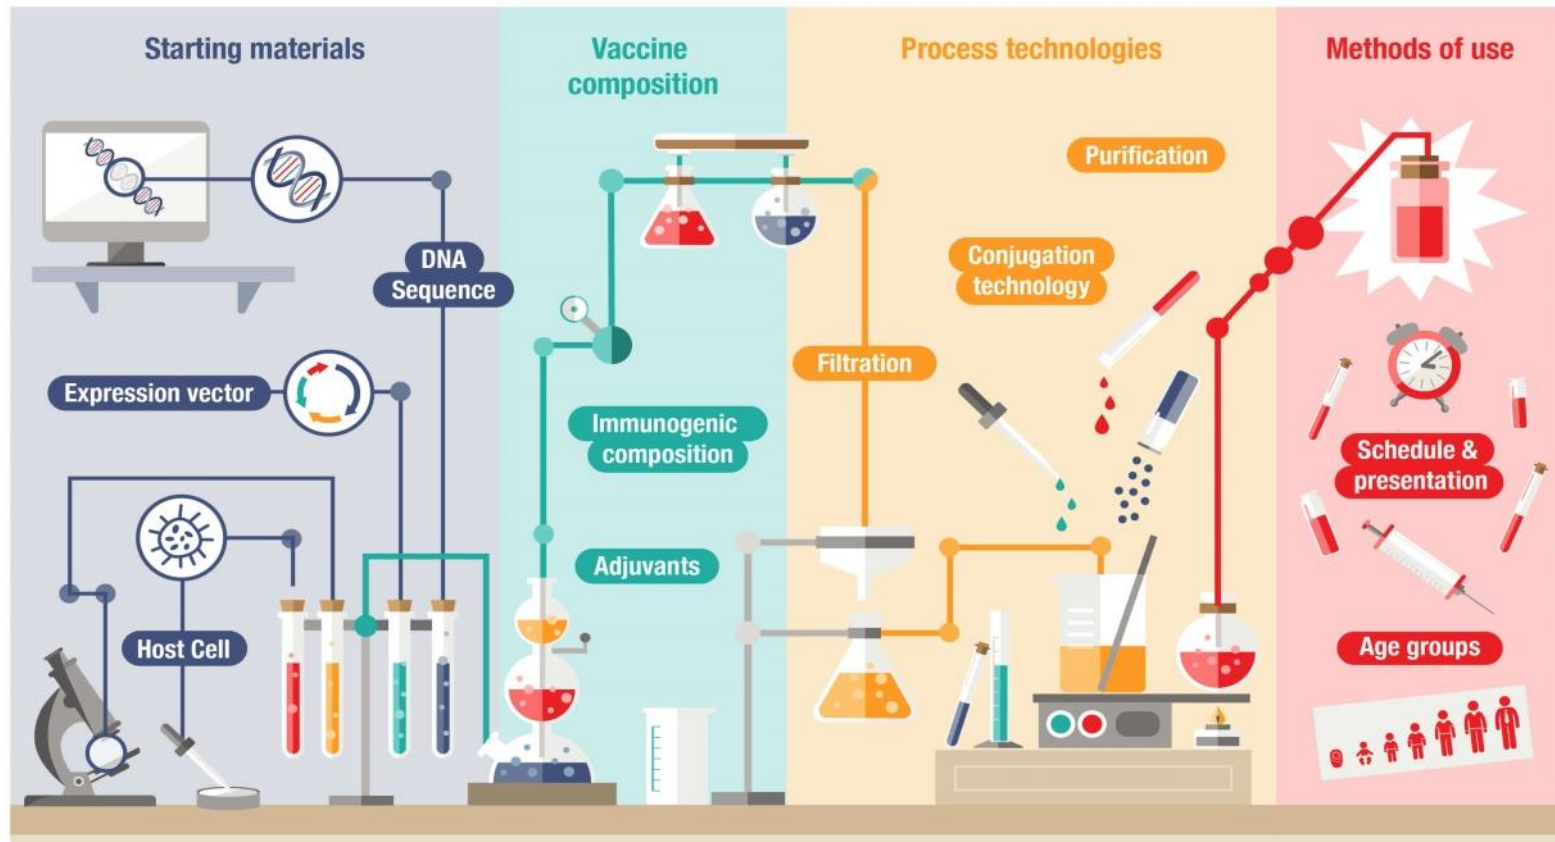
Starting materials

Vaccine composition

Process technologies

Methods of use

Purification

DNA Sequence

Conjugation technology

Expression vector

Filtration

Immunogenic composition

Schedule & presentation

Adjuvants

Host Cell

Age groups